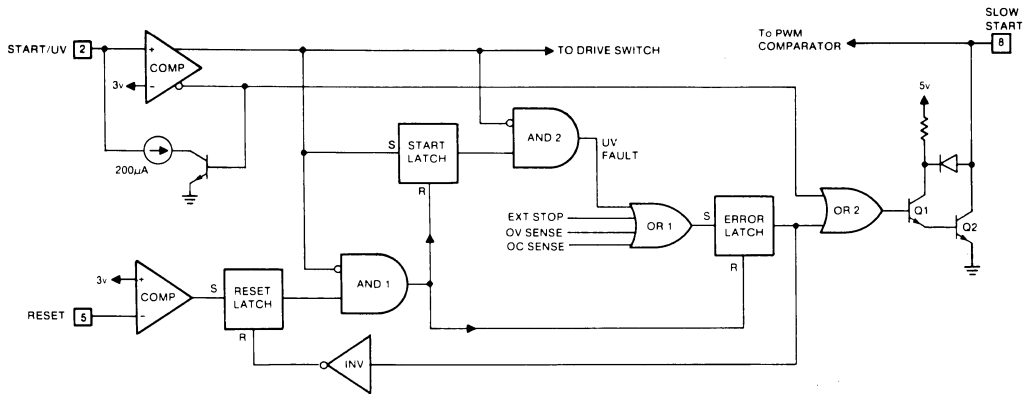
START/UV 2
+
COMP
3v
-
TO DRIVE SWITCH
To PWM COMPARATOR
SLOW START 8
5v
200μA
S
START LATCH
R
AND 2
UV FAULT
EXT STOP
OV SENSE
OC SENSE
OR 1
S
ERROR LATCH
R
OR 2
Q1
Q2
3v
+
COMP
-
RESET 5
S
RESET LATCH
R
AND 1
INV